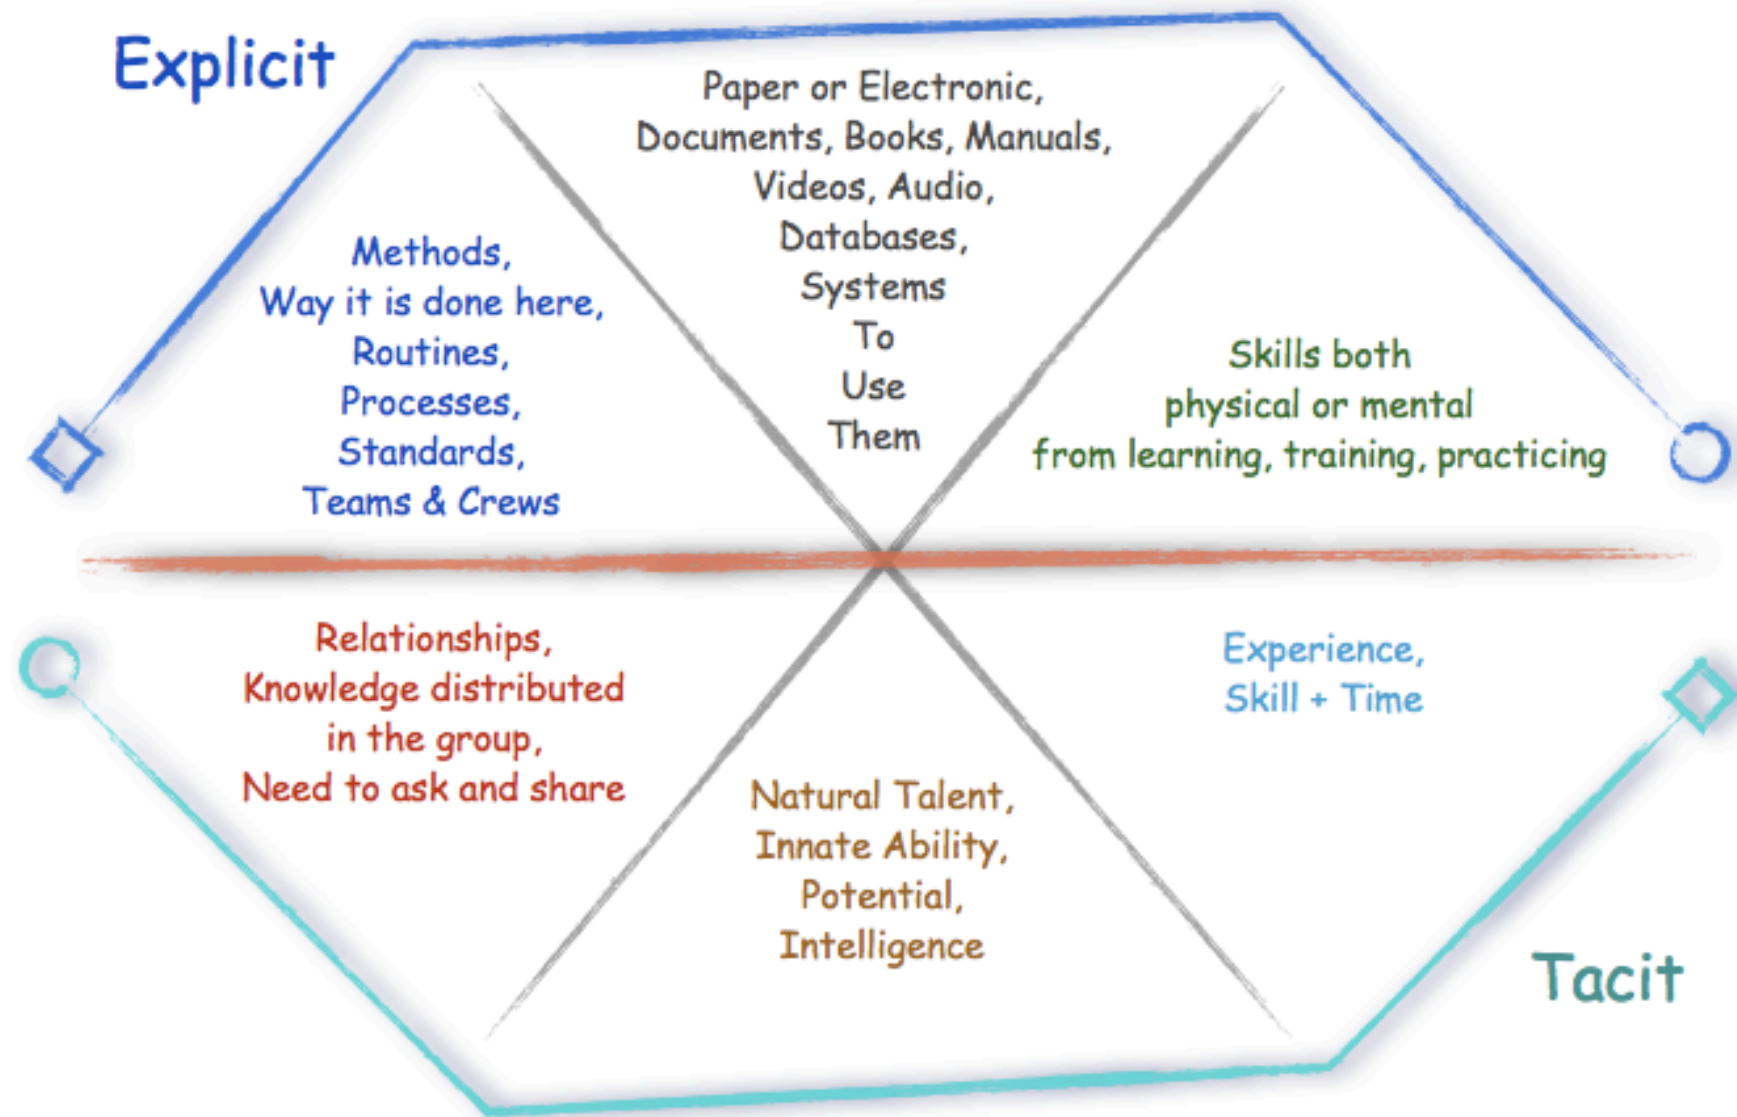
Explicit

Paper or Electronic, Documents, Books, Manuals, Videos, Audio, Databases, Systems To Use Them

Methods, Way it is done here, Routines, Processes, Standards, Teams & Crews

Skills both physical or mental from learning, training, practicing

Relationships, Knowledge distributed in the group, Need to ask and share

Experience, Skill + Time

Natural Talent, Innate Ability, Potential, Intelligence

Tacit